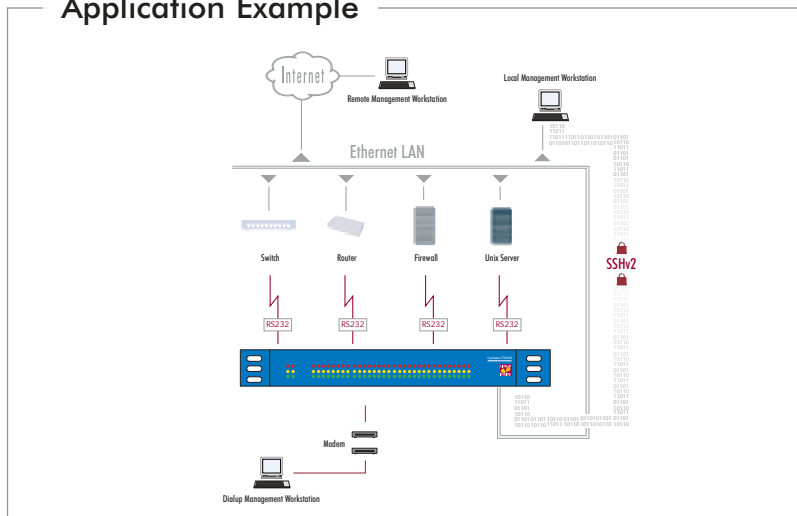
Application Example

Internet

Remote Management Workstation

Local Management Workstation

Ethernet LAN

Switch

Router

Firewall

Unix Server

SSHv2

RS232

RS232

RS232

RS232

Modem

Dialup Management Workstation